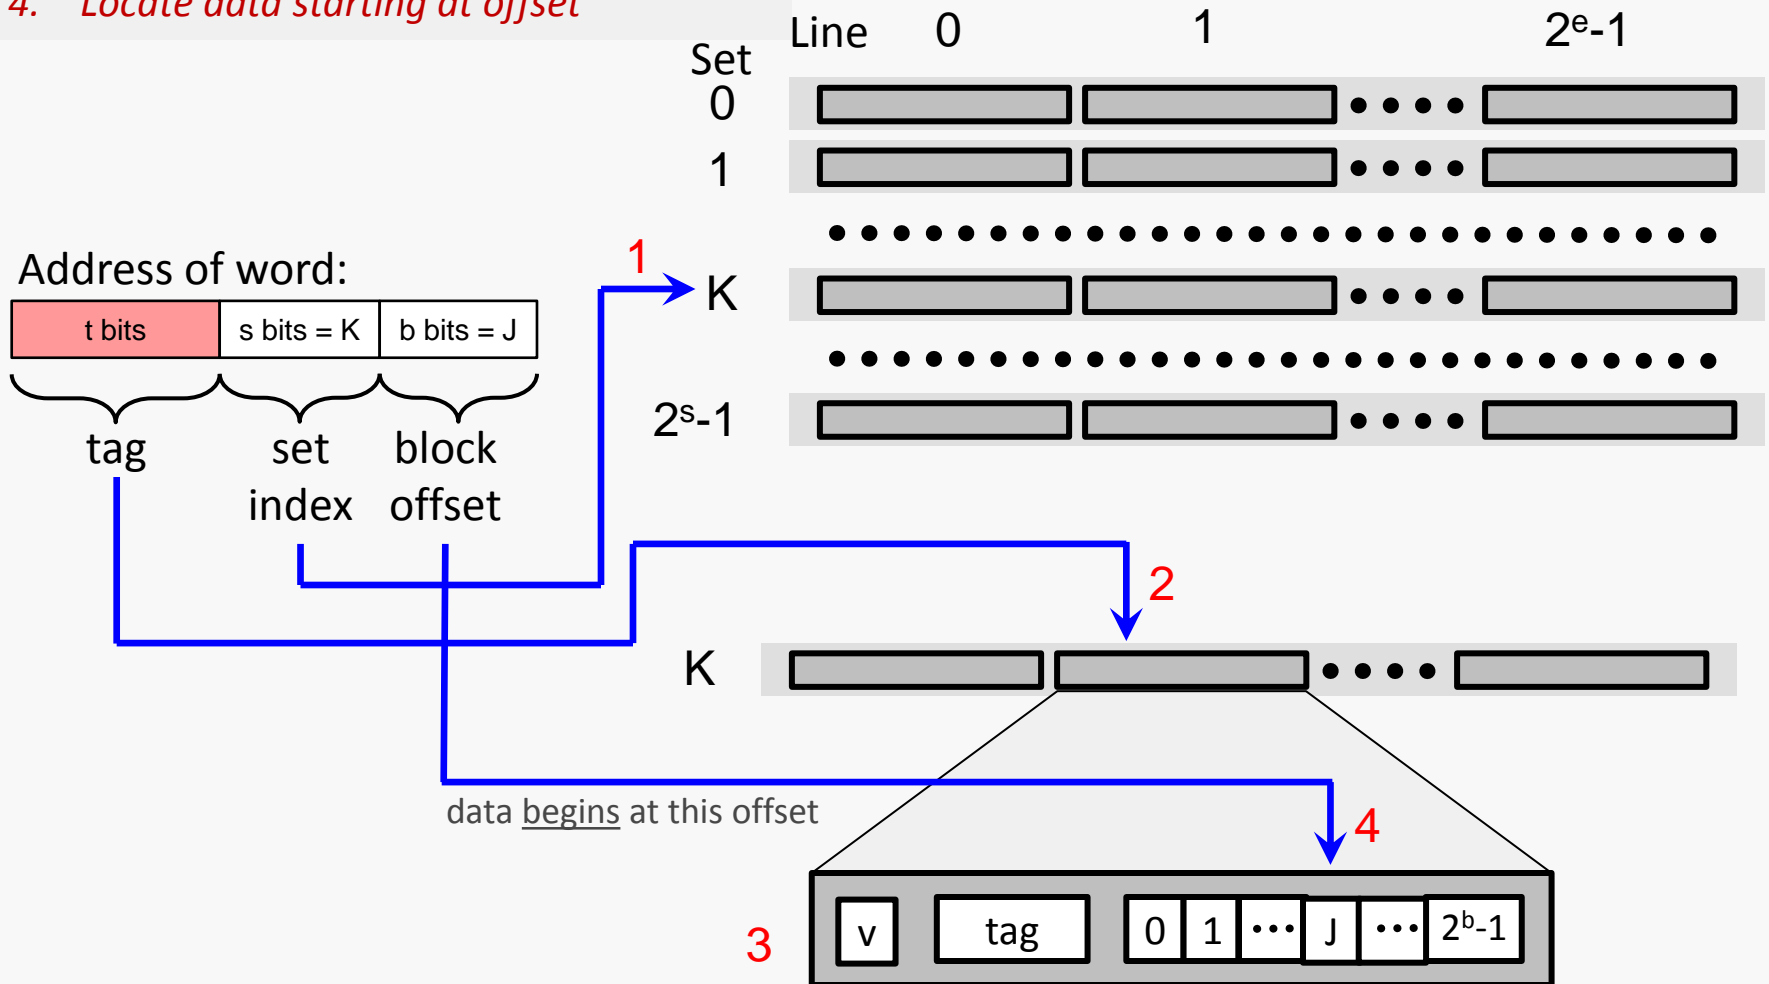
4. Locate data starting at offset

Line 0 1 $2^e$-1

Set
0
1
K
$2^s$-1

Address of word:

| t bits | s bits = K | b bits = J |
|---|---|---|

tag set index block offset

1 K

2

K

data begins at this offset

4

3

| v | tag | 0 | 1 | ••• | J | ••• | $2^b$-1 |
|---|---|---|---|---|---|---|---|